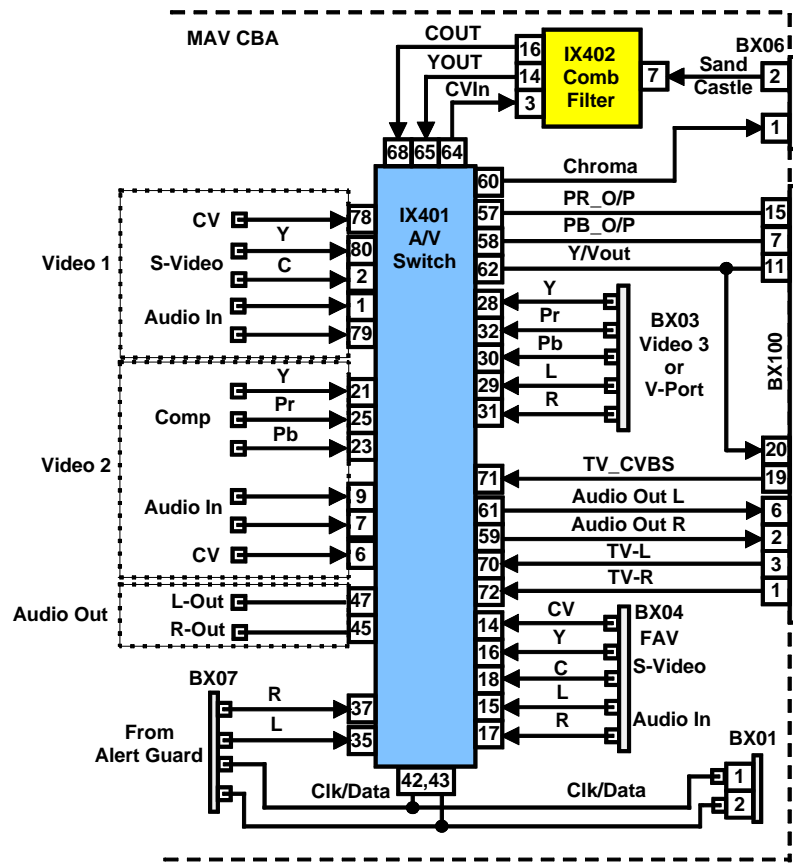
MAV CBA

COUT
YOUT
CVIn
16
14
3
IX402 Comb Filter
7
BX06
Sand Castle
2
1
68 65 64

Chroma
60
IX401 A/V Switch
PR_O/P
57
15
PB_O/P
58
7
Y/Vout
62
11

Video 1
CV
78
Y
S-Video
80
C
2
Audio In
1
79

Y
28
Pr
32
Pb
30
L
29
R
31
BX03
Video 3
or
V-Port

BX100

Video 2
Y
21
Comp
Pr
25
Pb
23
Audio In
9
7
CV
6

20
TV_CVBS
71
19
Audio Out L
61
6
Audio Out R
59
2
TV-L
70
3
TV-R
72
1

Audio Out
L-Out
47
R-Out
45

CV
14
Y
16
C
18
L
15
R
17
BX04
FAV
S-Video
Audio In

BX07
From Alert Guard
R
37
L
35
42,43
Clk/Data
Clk/Data
BX01
1
2